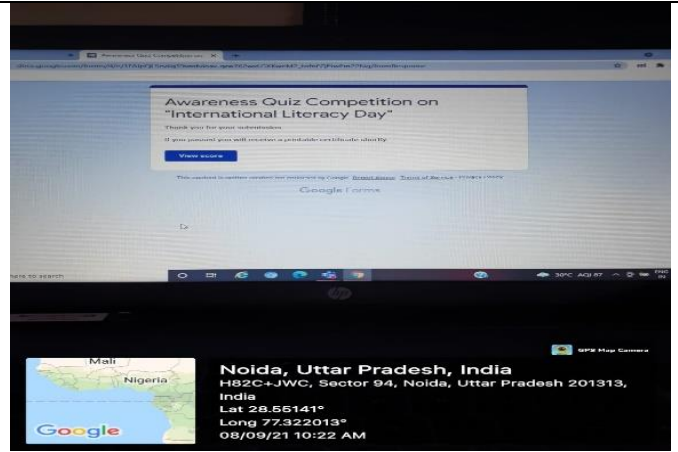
Awareness Quiz Competition on "International Literacy Day"

Thank you for your submission

If you passed you will receive a printable certificate shortly

View score

This content is neither created nor endorsed by Google. Report Abuse - Terms of Service - Privacy Policy

Google Forms

here to search

30°C AQI 87

hp

GPS Map Camera

Mali

Nigeria

Google

Noida, Uttar Pradesh, India
H82C+JWC, Sector 94, Noida, Uttar Pradesh 201313, India
Lat 28.55141°
Long 77.322013°
08/09/21 10:22 AM